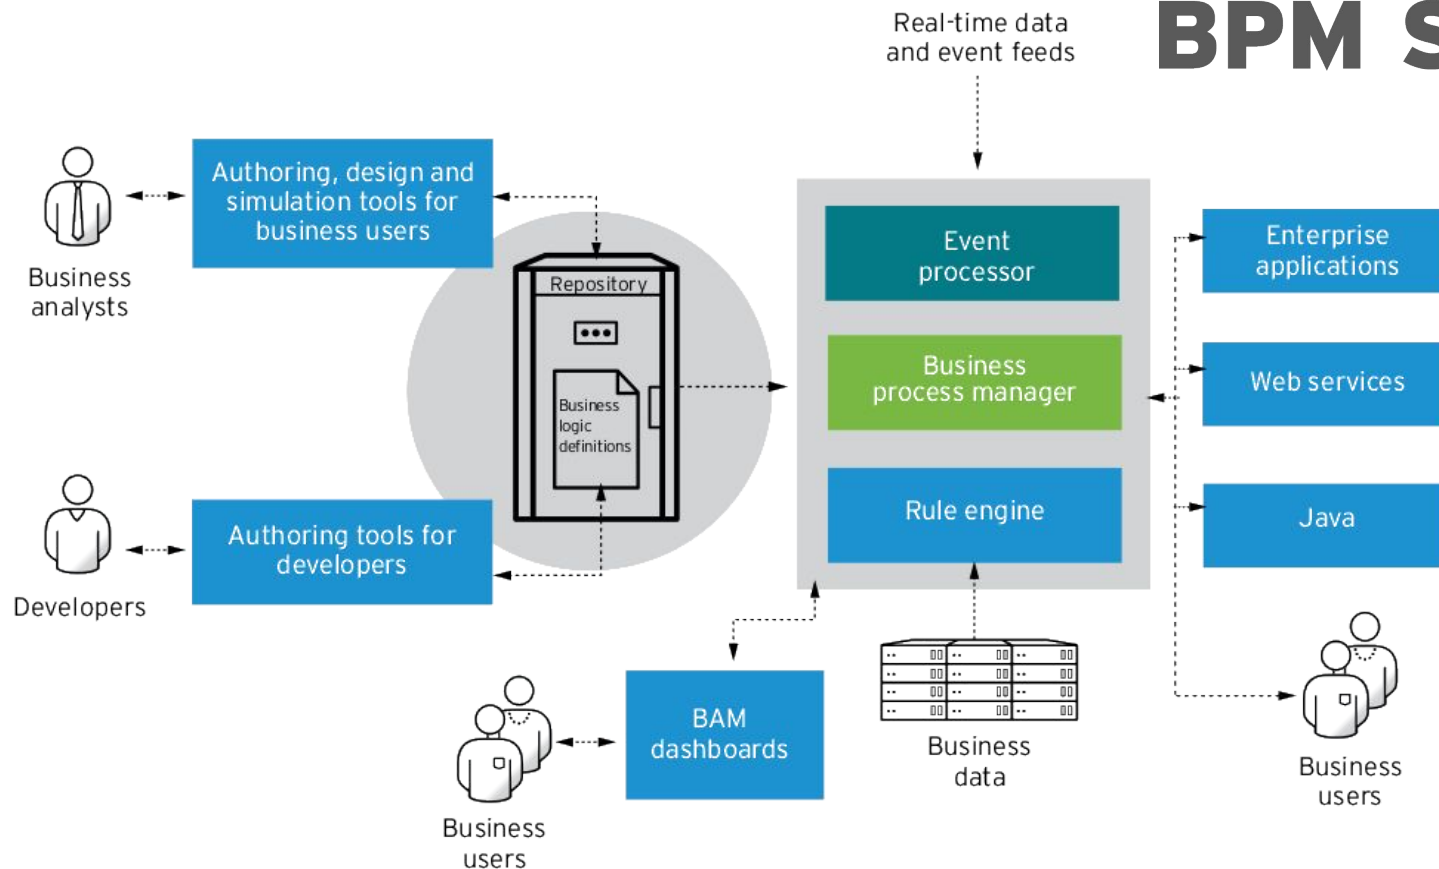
BPM S

Real-time data and event feeds

Business analysts

Authoring, design and simulation tools for business users

Repository

Business logic definitions

Event processor

Business process manager

Rule engine

Enterprise applications

Web services

Java

Developers

Authoring tools for developers

BAM dashboards

Business data

Business users

Business users